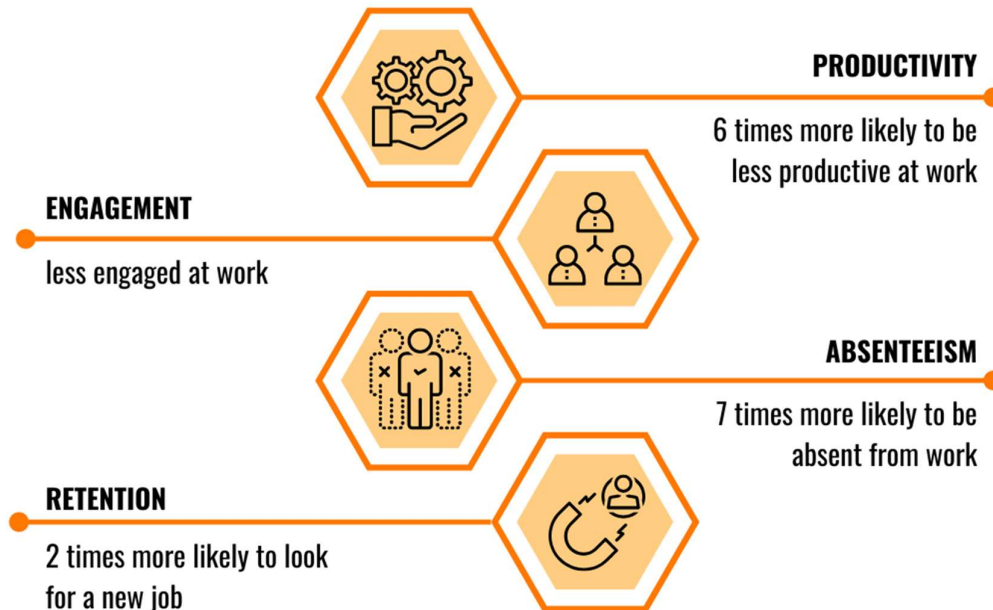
PRODUCTIVITY

6 times more likely to be less productive at work

ENGAGEMENT

less engaged at work

ABSENTEEISM

7 times more likely to be absent from work

RETENTION

2 times more likely to look for a new job